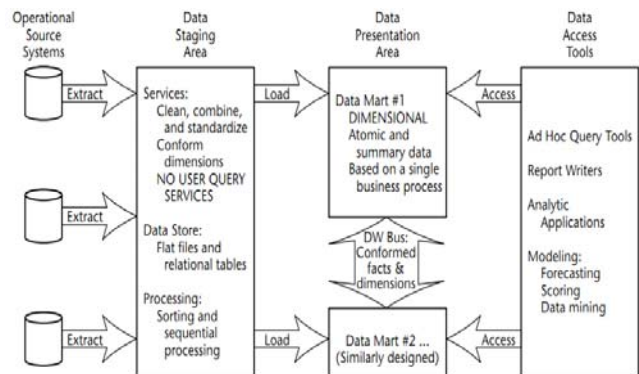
Operational Source Systems

Data Staging Area

Data Presentation Area

Data Access Tools

Extract

Extract

Extract

Services:
Clean, combine, and standardize
Conform dimensions
NO USER QUERY SERVICES

Data Store:
Flat files and relational tables

Processing:
Sorting and sequential processing

Load

Load

Data Mart #1
DIMENSIONAL
Atomic and summary data
Based on a single business process

DW Bus:
Conformed facts & dimensions

Data Mart #2 ...
(Similarly designed)

Access

Access

Ad Hoc Query Tools

Report Writers

Analytic Applications

Modeling:
Forecasting
Scoring
Data mining